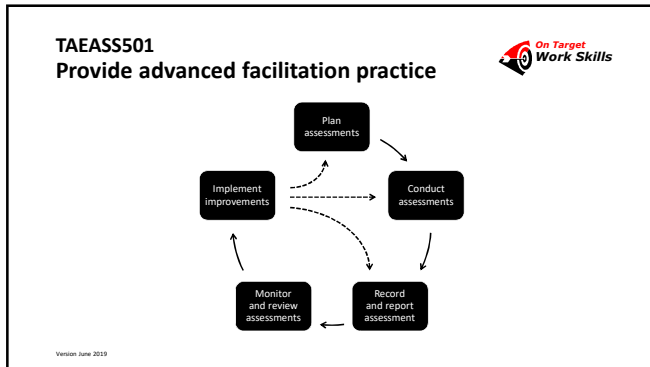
TAEASS501
Provide advanced facilitation practice

On Target
Work Skills

Plan assessments

Conduct assessments

Record and report assessment

Monitor and review assessments

Implement improvements

Version June 2019